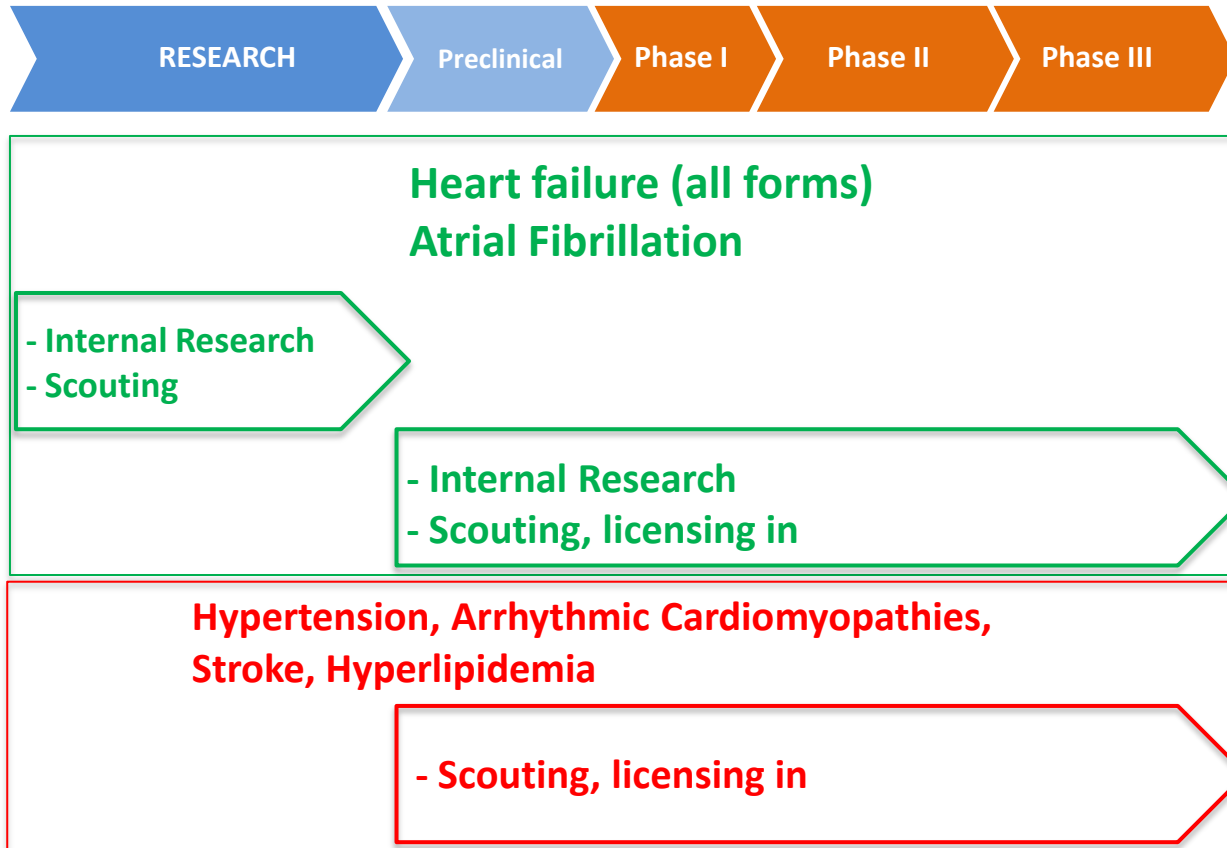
RESEARCH

Preclinical

Phase I

Phase II

Phase III

Heart failure (all forms)
Atrial Fibrillation

- Internal Research
- Scouting

- Internal Research
- Scouting, licensing in

Hypertension, Arrhythmic Cardiomyopathies, Stroke, Hyperlipidemia

- Scouting, licensing in